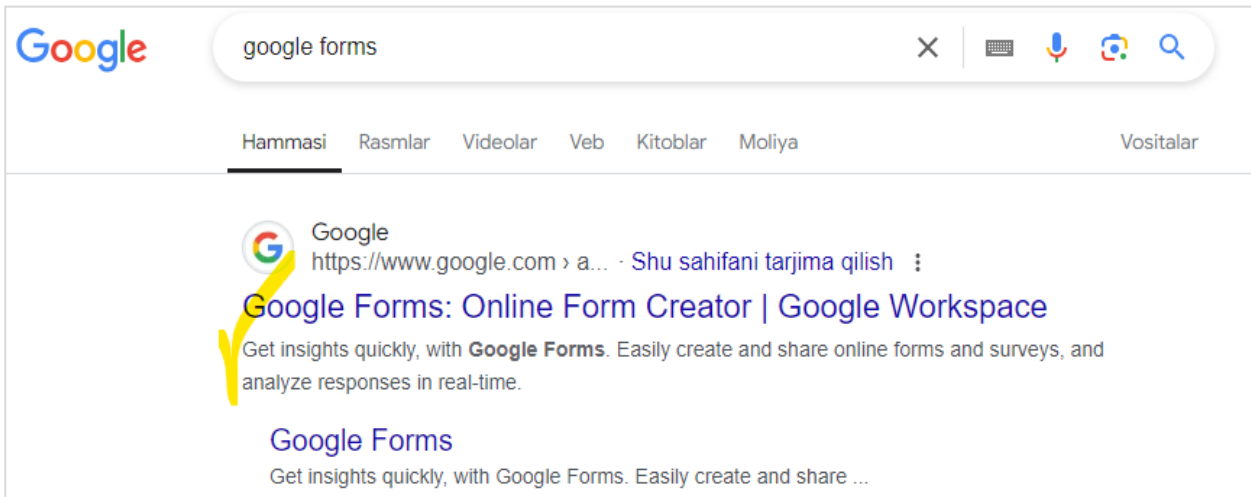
Google

google forms

Hammasi Rasmlar Videolar Veb Kitoblar Moliya Vositalar

Google
https://www.google.com › a... · Shu sahifani tarjima qilish

Google Forms: Online Form Creator | Google Workspace

Get insights quickly, with **Google Forms**. Easily create and share online forms and surveys, and analyze responses in real-time.

Google Forms
Get insights quickly, with Google Forms. Easily create and share ...